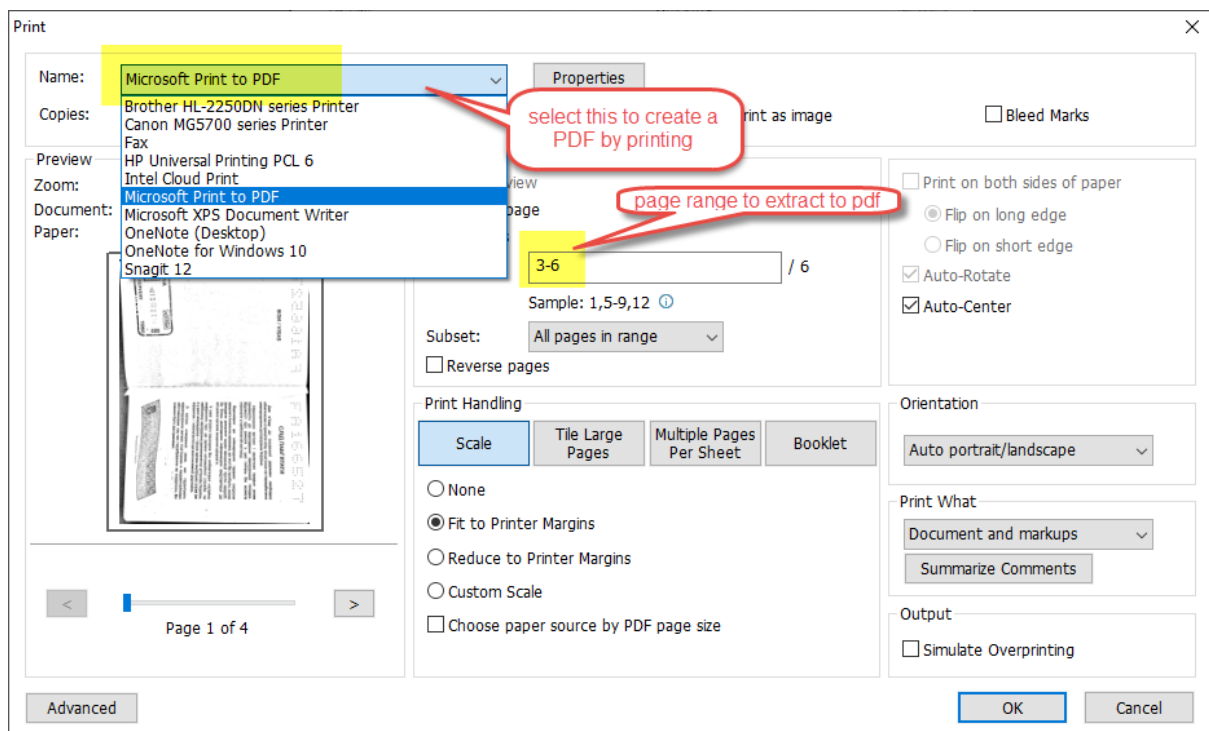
Print

Name: Microsoft Print to PDF

Properties

Copies:

Brother HL-2250DN series Printer
Canon MG5700 series Printer
Fax
HP Universal Printing PCL 6
Intel Cloud Print
Microsoft Print to PDF
Microsoft XPS Document Writer
OneNote (Desktop)
OneNote for Windows 10
Snagit 12

select this to create a PDF by printing

rint as image

Bleed Marks

Preview

Zoom:

Document:

Paper:

view

page

page range to extract to pdf

3-6

/ 6

Sample: 1,5-9,12

Subset: All pages in range

Reverse pages

Print on both sides of paper

Flip on long edge

Flip on short edge

Auto-Rotate

Auto-Center

Print Handling

Scale

Tile Large Pages

Multiple Pages Per Sheet

Booklet

None

Fit to Printer Margins

Reduce to Printer Margins

Custom Scale

Choose paper source by PDF page size

Orientation

Auto portrait/landscape

Print What

Document and markups

Summarize Comments

Output

Simulate Overprinting

<

>

Page 1 of 4

Advanced

OK

Cancel